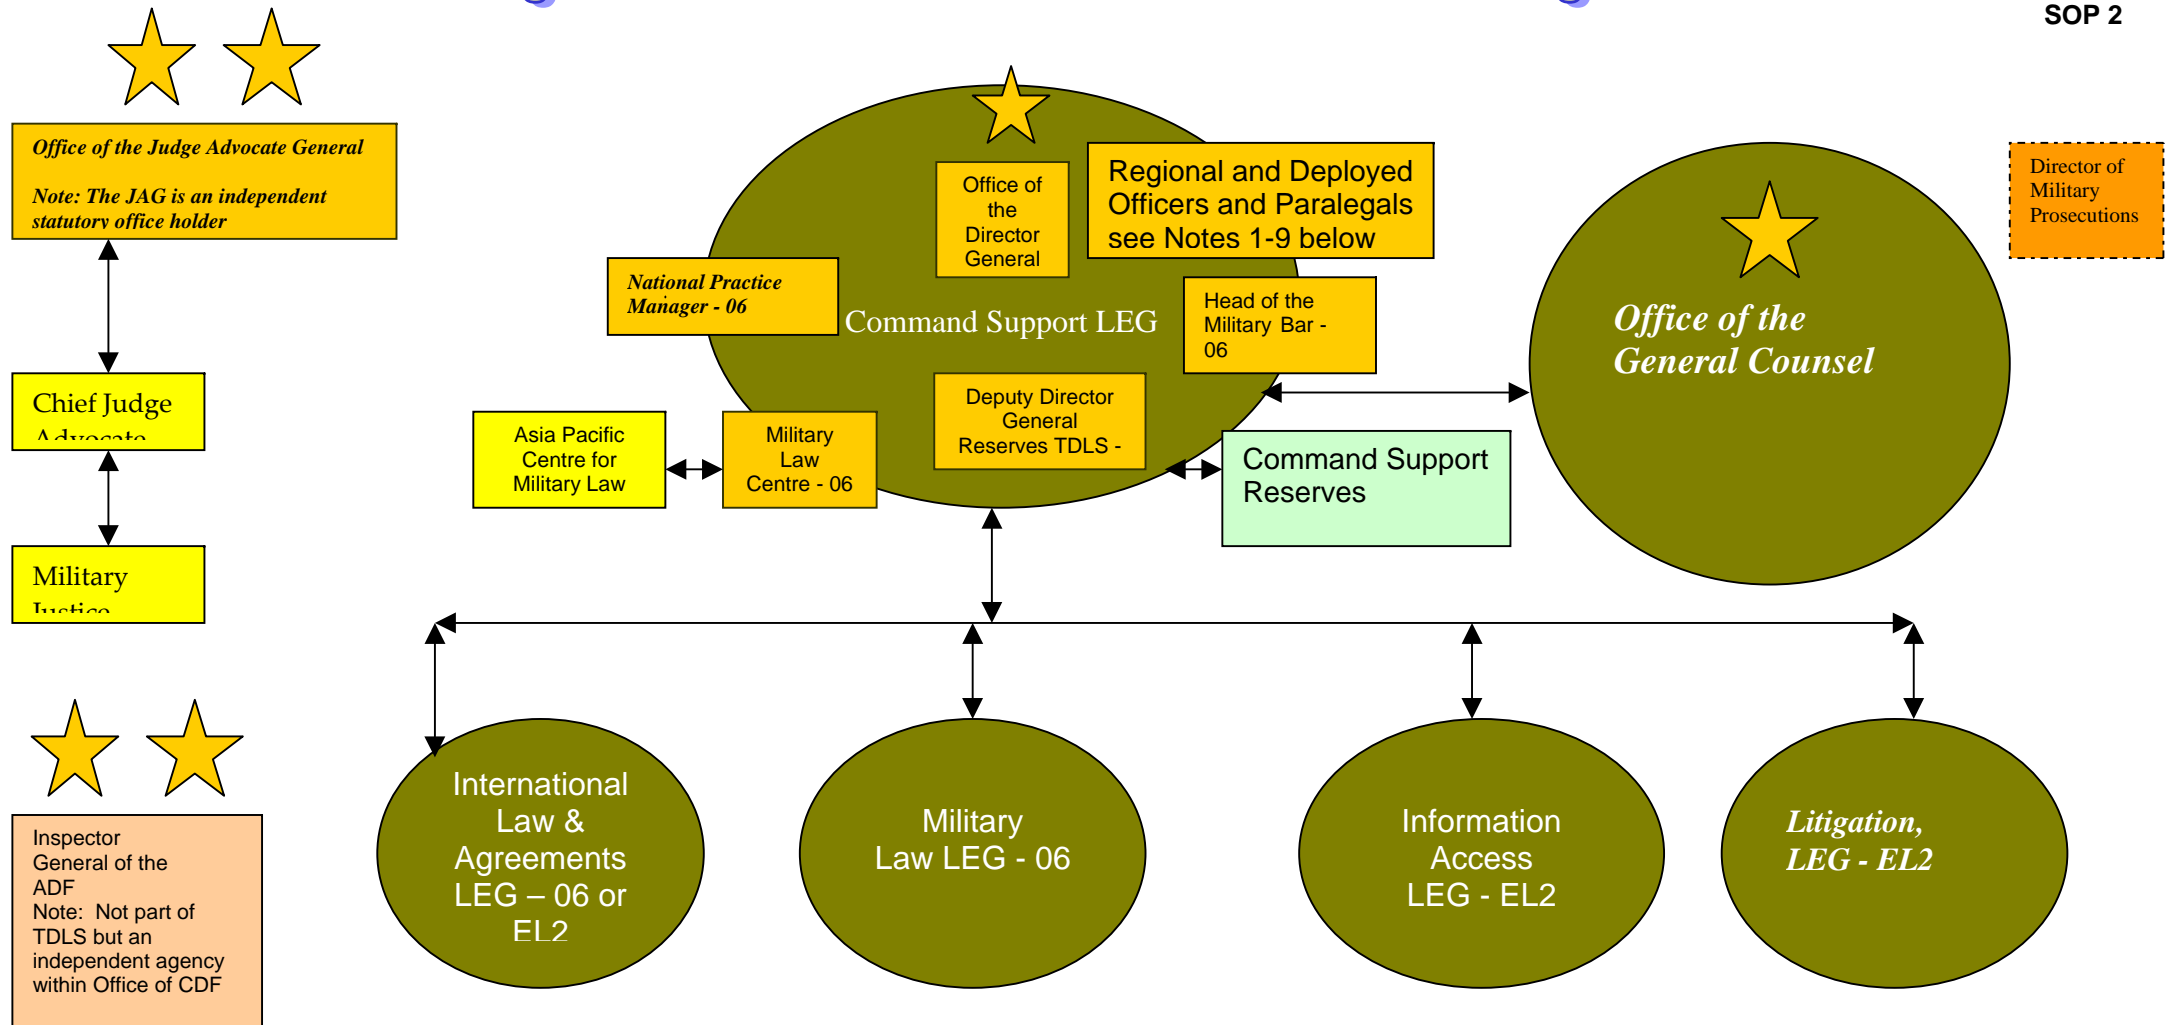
SOP 2

Office of the Judge Advocate General

Note: The JAG is an independent statutory office holder

Chief Judge Advocate

Military Justice

Inspector General of the ADF
Note: Not part of TDLS but an independent agency within Office of CDF

Office of the Director General

Regional and Deployed Officers and Paralegals see Notes 1-9 below

National Practice Manager - 06

Command Support LEG

Head of the Military Bar - 06

Deputy Director General Reserves TDLS -

Asia Pacific Centre for Military Law

Military Law Centre - 06

Command Support Reserves

Director of Military Prosecutions

Office of the General Counsel

International Law & Agreements LEG – 06 or EL2

Military Law LEG - 06

Information Access LEG - EL2

Litigation, LEG - EL2